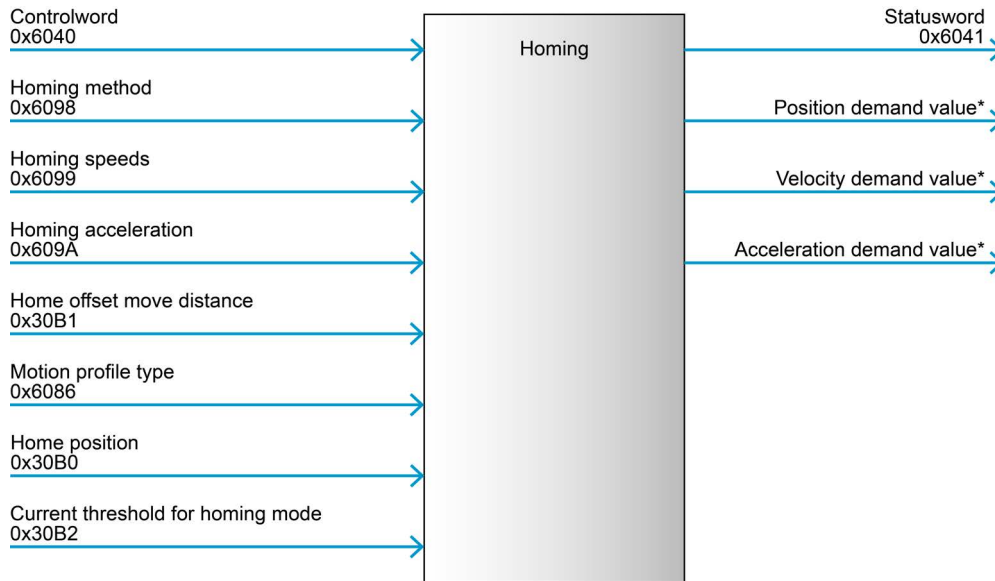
Controlword
0x6040

Homing method
0x6098

Homing speeds
0x6099

Homing acceleration
0x609A

Home offset move distance
0x30B1

Motion profile type
0x6086

Home position
0x30B0

Current threshold for homing mode
0x30B2

Homing

Statusword
0x6041

Position demand value*

Velocity demand value*

Acceleration demand value*